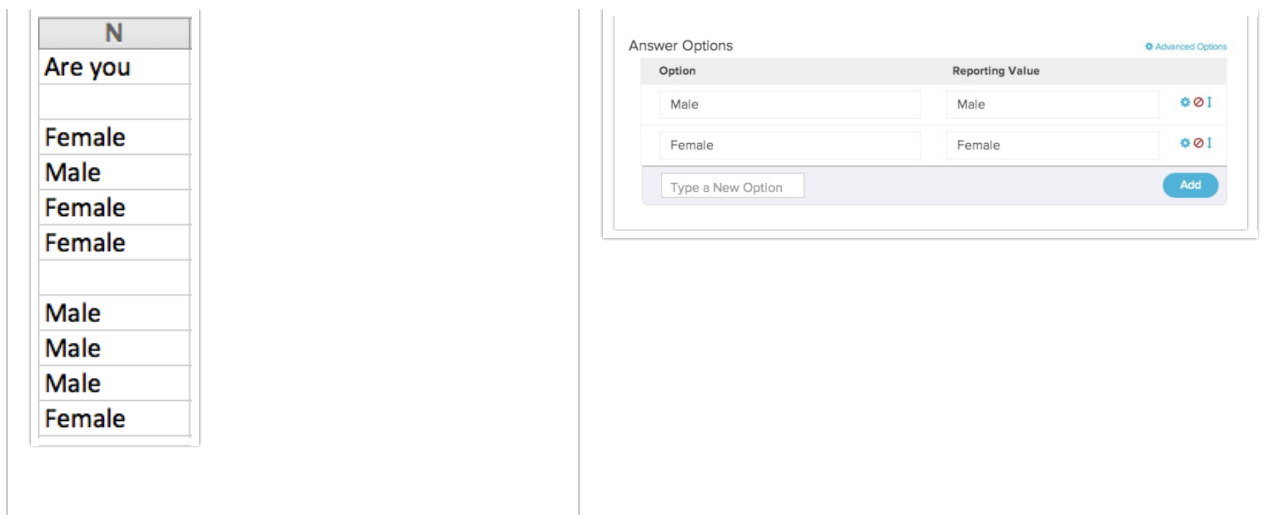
| N |
|---|
| Are you |
| |
| Female |
| Male |
| Female |
| Female |
| |
| Male |
| Male |
| Male |
| Female |

Answer Options

Advanced Options

| Option | Reporting Value |
|---|---|
| Male | Male |
| Female | Female |

Type a New Option

Add